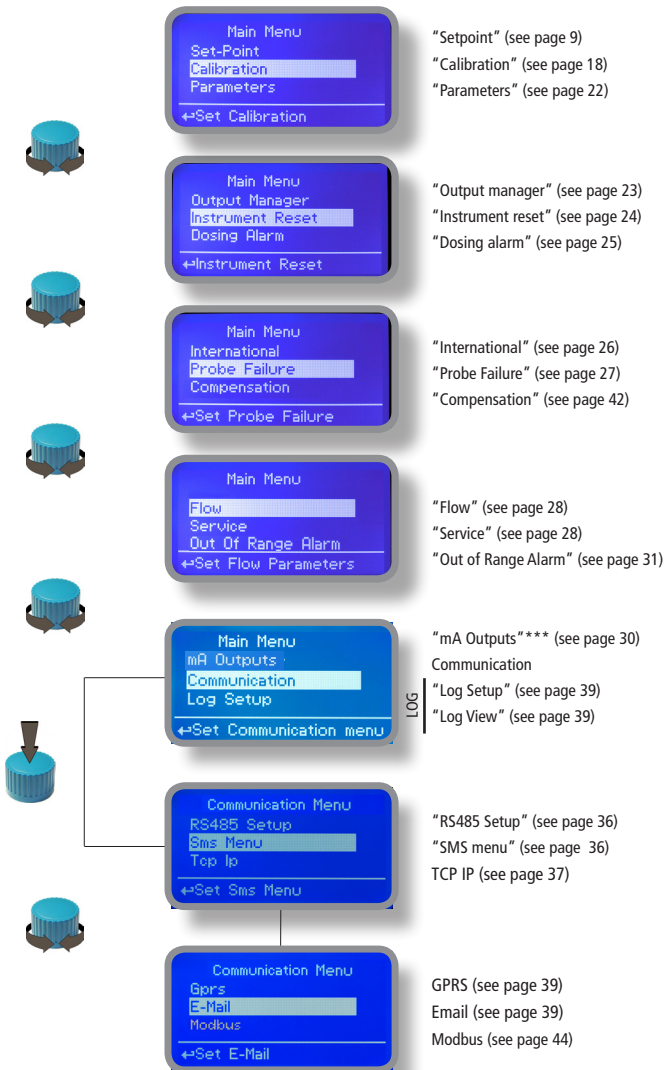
Main Menu
Set-Point
Calibration
Parameters
↵Set Calibration

"Setpoint" (see page 9)
"Calibration" (see page 18)
"Parameters" (see page 22)

Main Menu
Output Manager
Instrument Reset
Dosing Alarm
↵Instrument Reset

"Output manager" (see page 23)
"Instrument reset" (see page 24)
"Dosing alarm" (see page 25)

Main Menu
International
Probe Failure
Compensation
↵Set Probe Failure

"International" (see page 26)
"Probe Failure" (see page 27)
"Compensation" (see page 42)

Main Menu
Flow
Service
Out Of Range Alarm
↵Set Flow Parameters

"Flow" (see page 28)
"Service" (see page 28)
"Out of Range Alarm" (see page 31)

Main Menu
mA Outputs
Communication
Log Setup
↵Set Communication menu

"mA Outputs"*** (see page 30)
Communication
LOG
"Log Setup" (see page 39)
"Log View" (see page 39)

Communication Menu
RS485 Setup
Sms Menu
Tcp Ip
↵Set Sms Menu

"RS485 Setup" (see page 36)
"SMS menu" (see page 36)
TCP IP (see page 37)

Communication Menu
Gprs
E-Mail
Modbus
↵Set E-Mail

GPRS (see page 39)
Email (see page 39)
Modbus (see page 44)